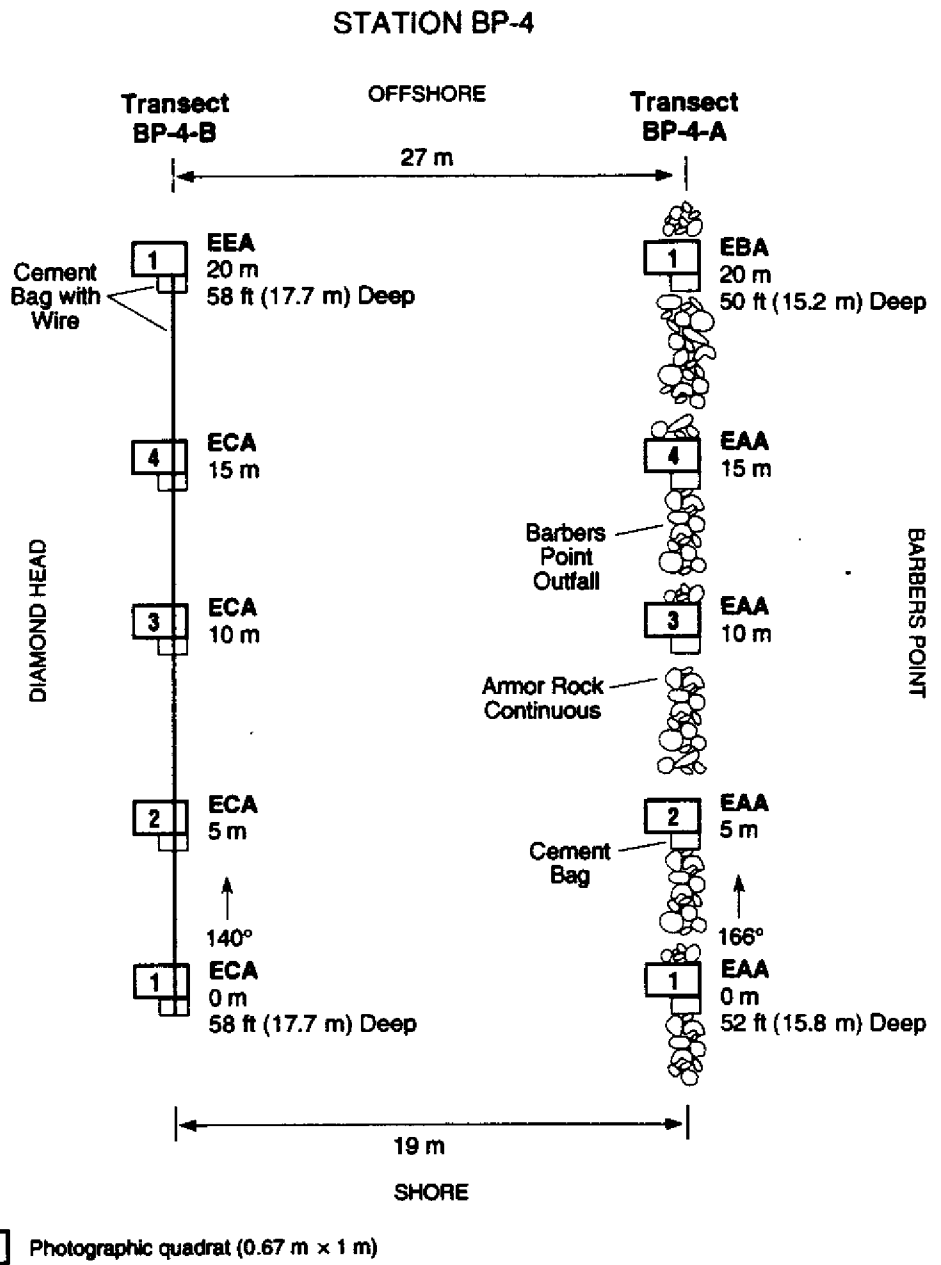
STATION BP-4

Transect BP-4-B

OFFSHORE

Transect BP-4-A

27 m

Cement Bag with Wire

1

EEA
20 m
58 ft (17.7 m) Deep

1

EBA
20 m
50 ft (15.2 m) Deep

4

ECA
15 m

4

EAA
15 m

Barbers Point Outfall

DIAMOND HEAD

BARBERS POINT

3

ECA
10 m

3

EAA
10 m

Armor Rock Continuous

2

ECA
5 m

2

EAA
5 m

Cement Bag

140°

166°

1

ECA
0 m
58 ft (17.7 m) Deep

1

EAA
0 m
52 ft (15.8 m) Deep

19 m

SHORE

Photographic quadrat (0.67 m × 1 m)